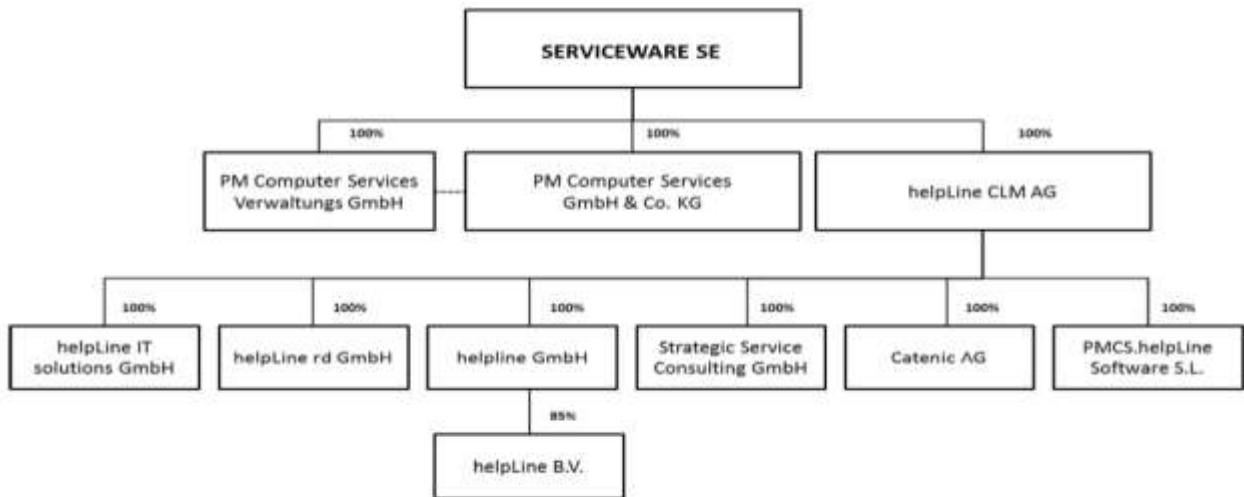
SERVICEWARE SE

100%
PM Computer Services Verwaltungs GmbH

100%
PM Computer Services GmbH & Co. KG

100%
helpLine CLM AG

100%
helpLine IT solutions GmbH

100%
helpLine rd GmbH

100%
helpline GmbH

100%
Strategic Service Consulting GmbH

100%
Catenic AG

100%
PMCS.helpLine Software S.L.

85%
helpLine B.V.